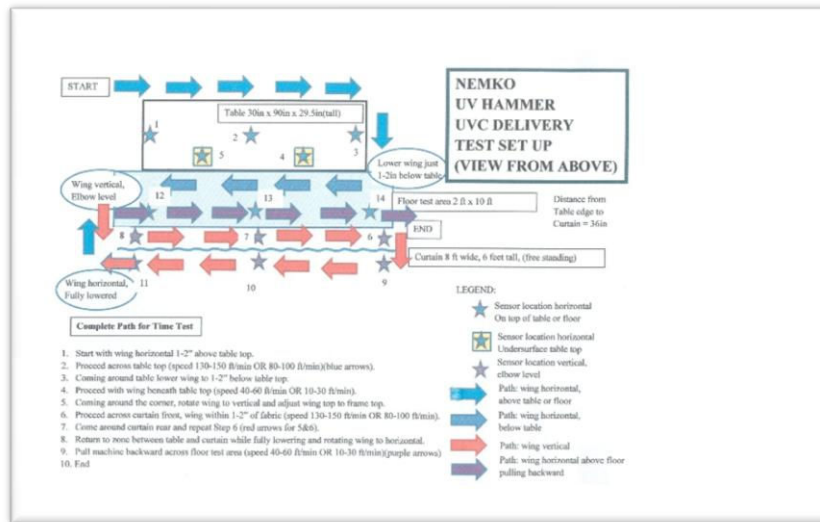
START

Table 30in x 90in x 29.5in(tall)

1 2 3 4 5

NEMKO
UV HAMMER
UVC DELIVERY
TEST SET UP
(VIEW FROM ABOVE)

Lower wing just 1-2in below table

Wing vertical, Elbow level

12 13 14

Floor test area 2 ft x 10 ft

Distance from Table edge to Curtain = 36in

8 7 6

END

Curtain 8 ft wide, 6 feet tall, (free standing)

11 10 9

Wing horizontal, Fully lowered

LEGEND:

Sensor location horizontal On top of table or floor

Sensor location horizontal Undersurface table top

Sensor location vertical, elbow level

Path: wing horizontal, above table or floor

Path: wing horizontal, below table

Path: wing vertical

Path: wing horizontal above floor pulling backward

Complete Path for Time Test

1. Start with wing horizontal 1-2" above table top.
2. Proceed across table top (speed 130-150 ft/min OR 80-100 ft/min)(blue arrows).
3. Coming around table lower wing to 1-2" below table top.
4. Proceed with wing beneath table top (speed 40-60 ft/min OR 10-30 ft/min).
5. Coming around the corner, rotate wing to vertical and adjust wing top to frame top.
6. Proceed across curtain front, wing within 1-2" of fabric (speed 130-150 ft/min OR 80-100 ft/min).
7. Come around curtain rear and repeat Step 6 (red arrows for 5&6).
8. Return to zone between table and curtain while fully lowering and rotating wing to horizontal.
9. Pull machine backward across floor test area (speed 40-60 ft/min OR 10-30 ft/min)(purple arrows)
10. End